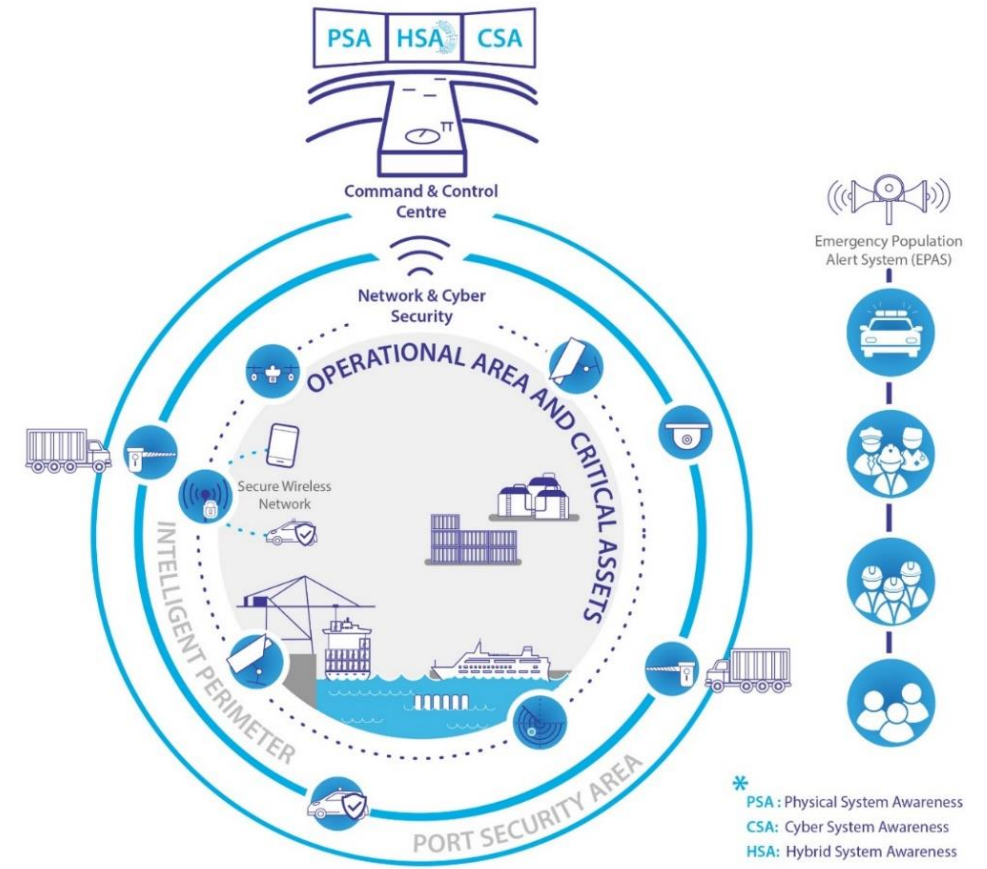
PSA HSA CSA

Command & Control Centre

Network & Cyber Security

OPERATIONAL AREA AND CRITICAL ASSETS

Secure Wireless Network

INTELLIGENT PERIMETER

PORT SECURITY AREA

Emergency Population Alert System (EPAS)

*
PSA : Physical System Awareness
CSA: Cyber System Awareness
HSA: Hybrid System Awareness